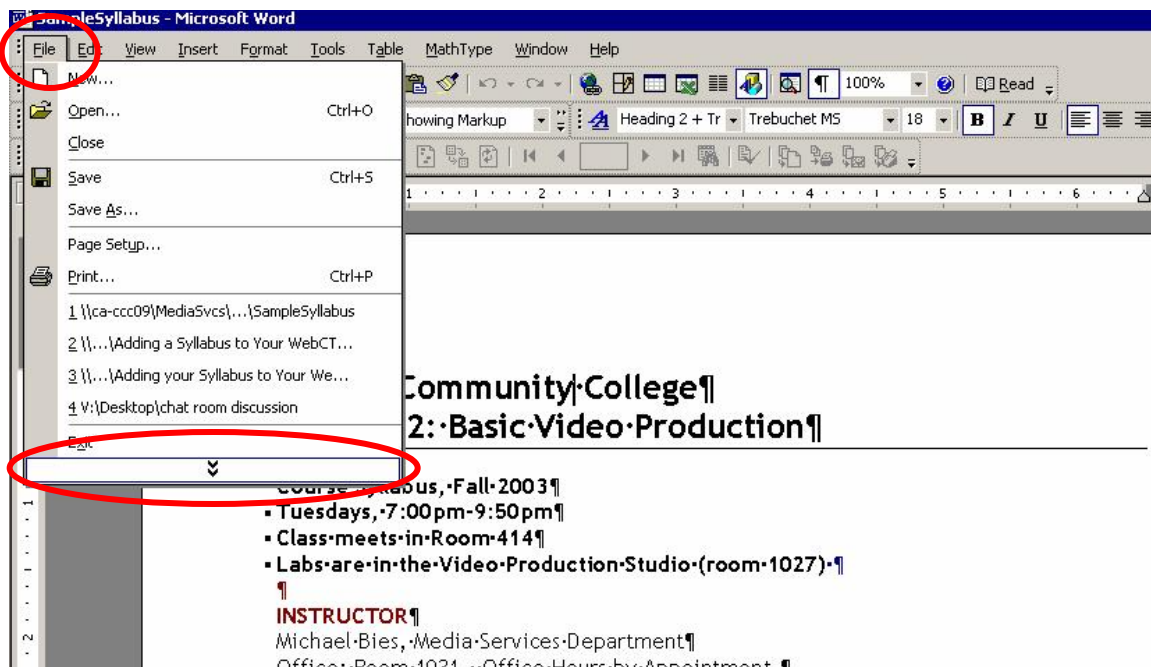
SampleSyllabus - Microsoft Word

File Edit View Insert Format Tools Table MathType Window Help

100% Read

Showing Markup Heading 2 + Tr Trebuchet MS 18 B I U

New...
Open... Ctrl+O
Close
Save Ctrl+S
Save As...
Page Setup...
Print... Ctrl+P
1 \\ca-ccc09\MediaSvcs\...\SampleSyllabus
2 \\...\Adding a Syllabus to Your WebCT...
3 \\...\Adding your Syllabus to Your We...
4 V:\Desktop\chat room discussion
Exit

Community·College¶
2:·Basic·Video·Production¶

Course·Syllabus,·Fall·2003¶
▪ Tuesdays,·7:00pm-9:50pm¶
▪ Class·meets·in·Room·414¶
▪ Labs·are·in·the·Video·Production·Studio·(room·1027)·¶
¶
INSTRUCTOR¶
Michael·Bies,·Media·Services·Department¶
Office:·Room·1031·-·Office·Hours·by·Appointment·¶